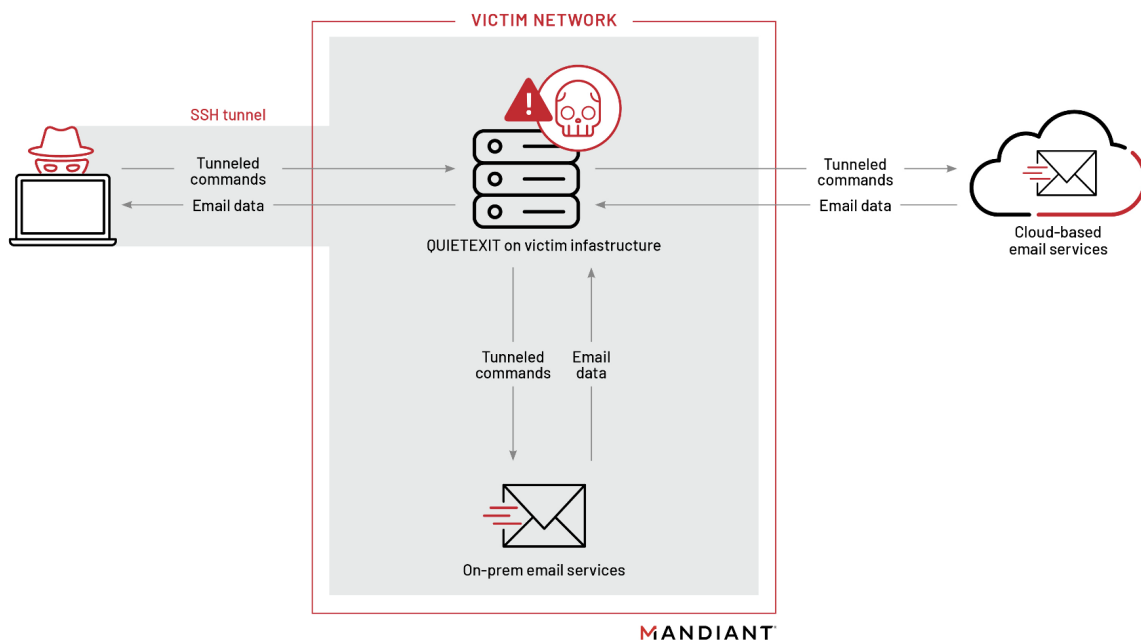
VICTIM NETWORK

SSH tunnel

Tunneled commands

Email data

QUIETEXIT on victim infastructure

Tunneled commands

Email data

Cloud-based email services

Tunneled commands

Email data

On-prem email services

MANDIANT